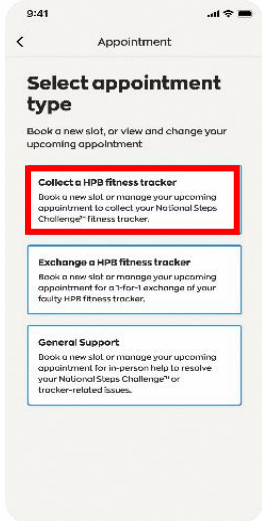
9:41

<

Appointment

Select appointment type

Book a new slot, or view and change your upcoming appointment

Collect a HPB fitness tracker

Book a new slot or manage your upcoming appointment to collect your National Steps Challenge™ fitness tracker.

Exchange a HPB fitness tracker

Book a new slot or manage your upcoming appointment for a 1-for-1 exchange of your faulty HPB fitness tracker.

General Support

Book a new slot or manage your upcoming appointment for in-person help to resolve your National Steps Challenge™ or tracker-related issues.